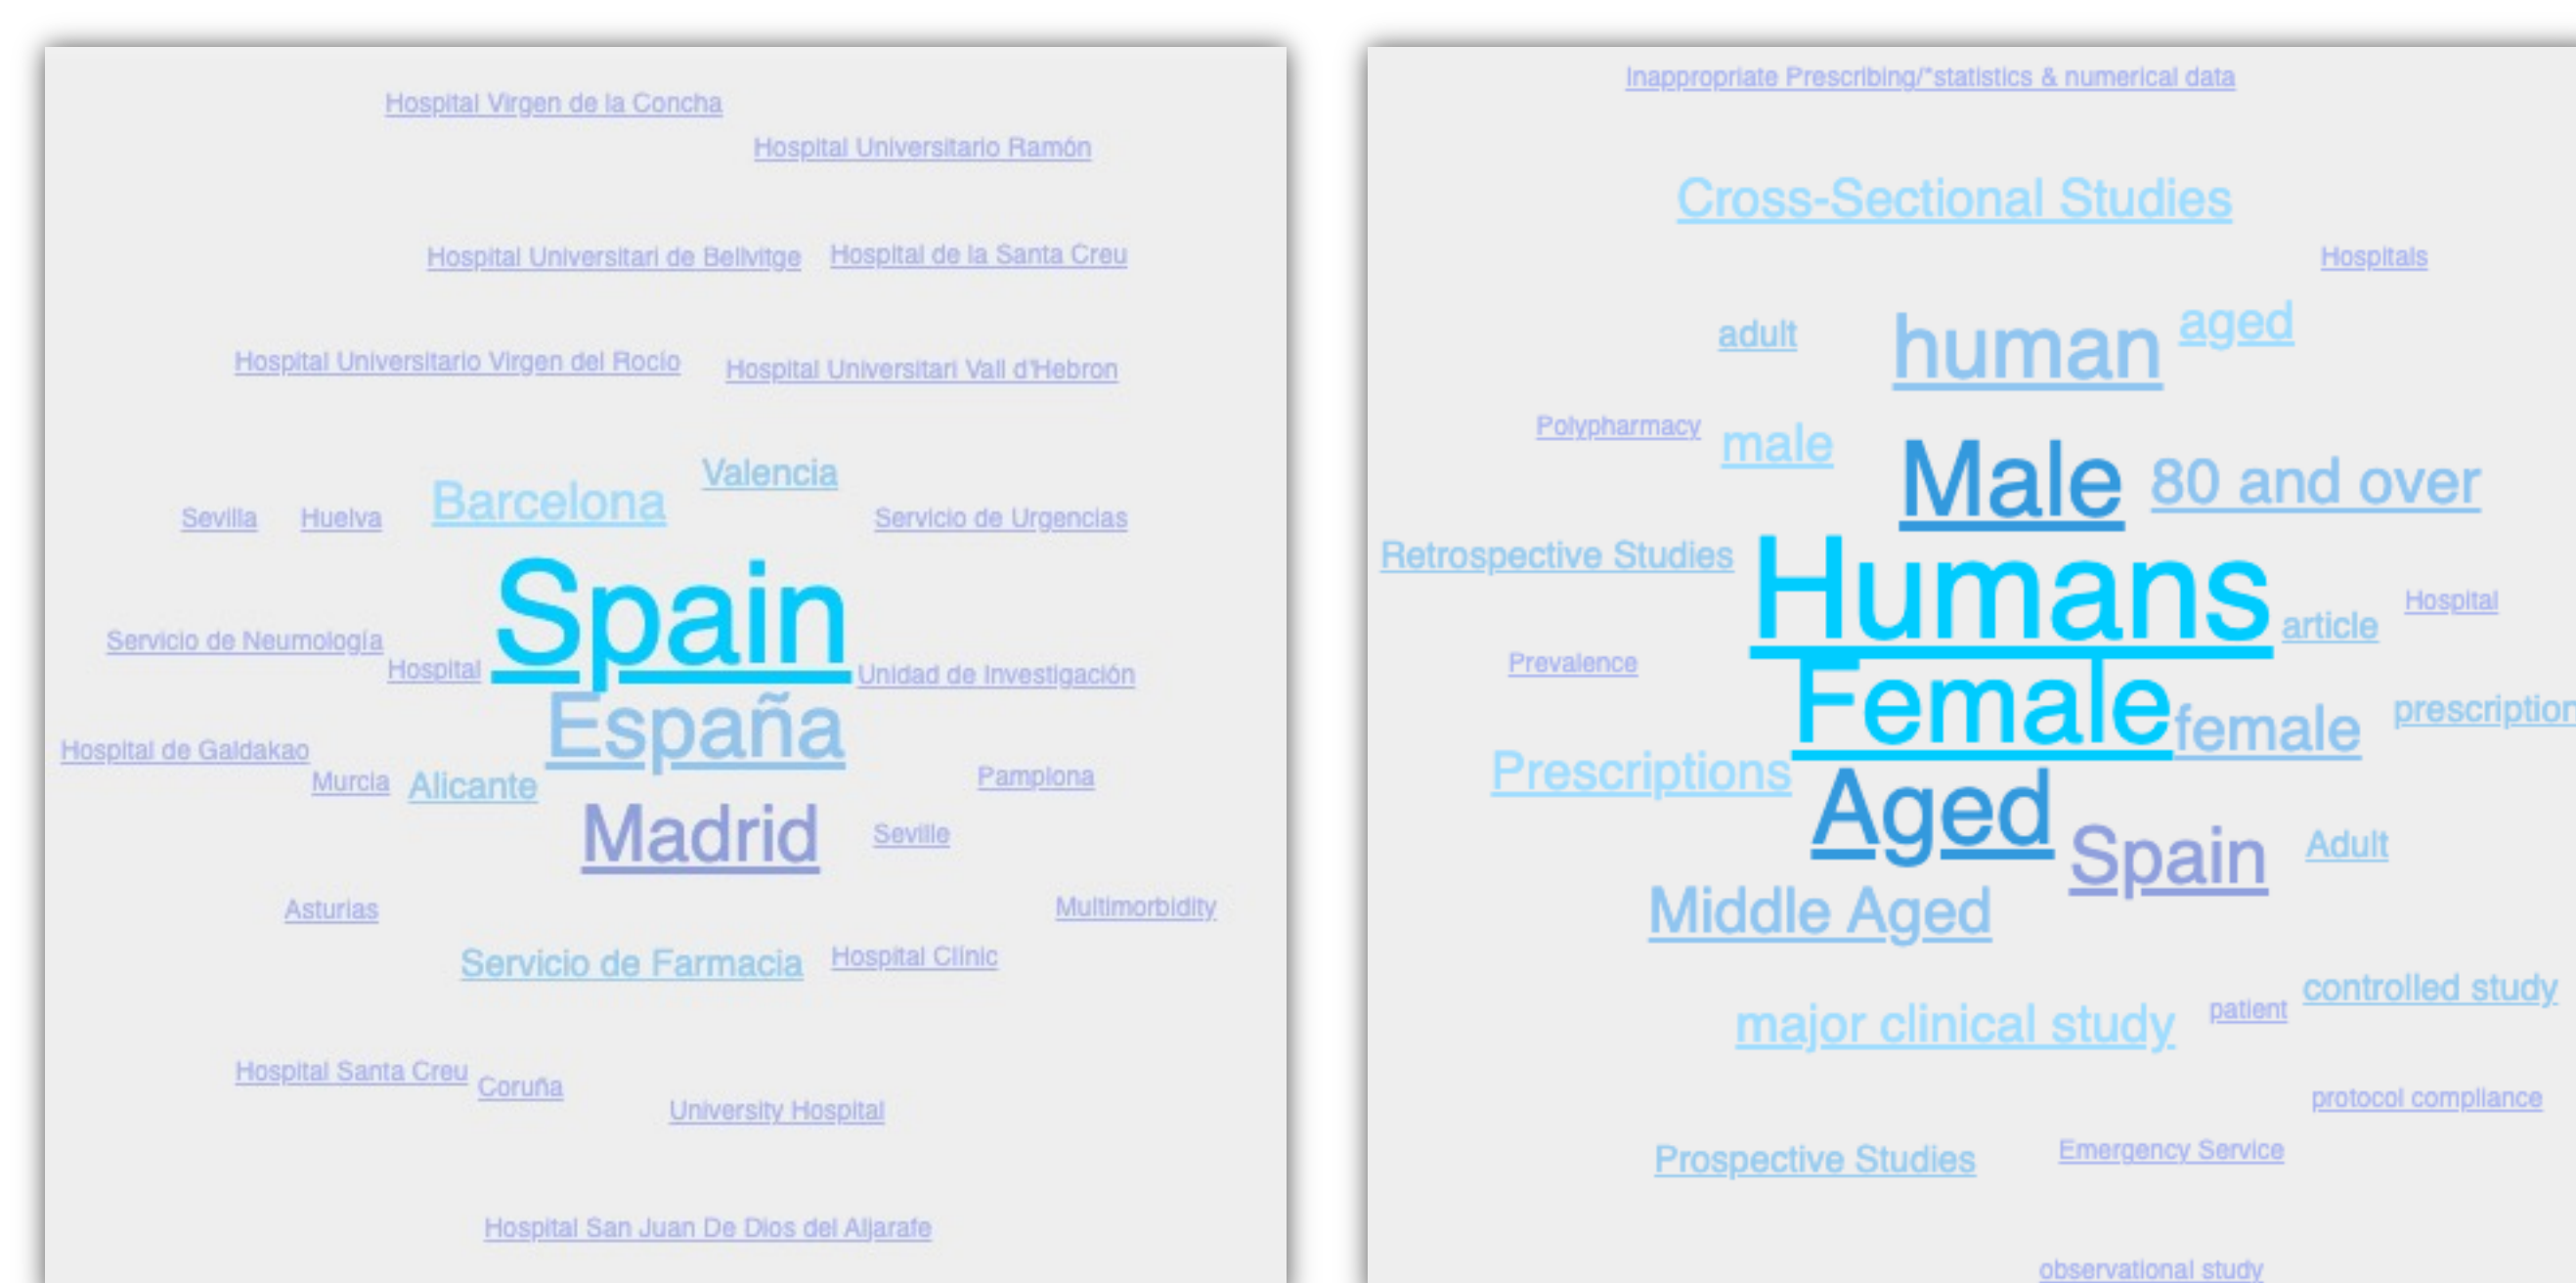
Hospital Virgen de la Concha

Hospital Universitario Ramón

Hospital Universitari de Bellvitge Hospital de la Santa Creu

Hospital Universitario Virgen del Rocio Hospital Universitari Vall d'Hebron

Valencia

Sevilla Huelva Barcelona Servicio de Urgencias

Spain

Servicio de Neumologia Hospital Unidad de Investigación

España

Hospital de Galdakao

Murcia Alicante Pamplona

Madrid Seville

Asturias Multimorbidity

Servicio de Farmacia Hospital Clinic

Hospital Santa Creu Coruña

University Hospital

Hospital San Juan De Dios del Aljarafe

Inappropriate Prescribing/*statistics & numerical data

Cross-Sectional Studies

Hospitals

adult human aged

Polypharmacy male Male 80 and over

Retrospective Studies Humans Hospital article

Prevalence

Female female prescription

Prescriptions

Aged Spain Adult

Middle Aged

major clinical study patient controlled study

protocol compliance

Prospective Studies Emergency Service

observational study